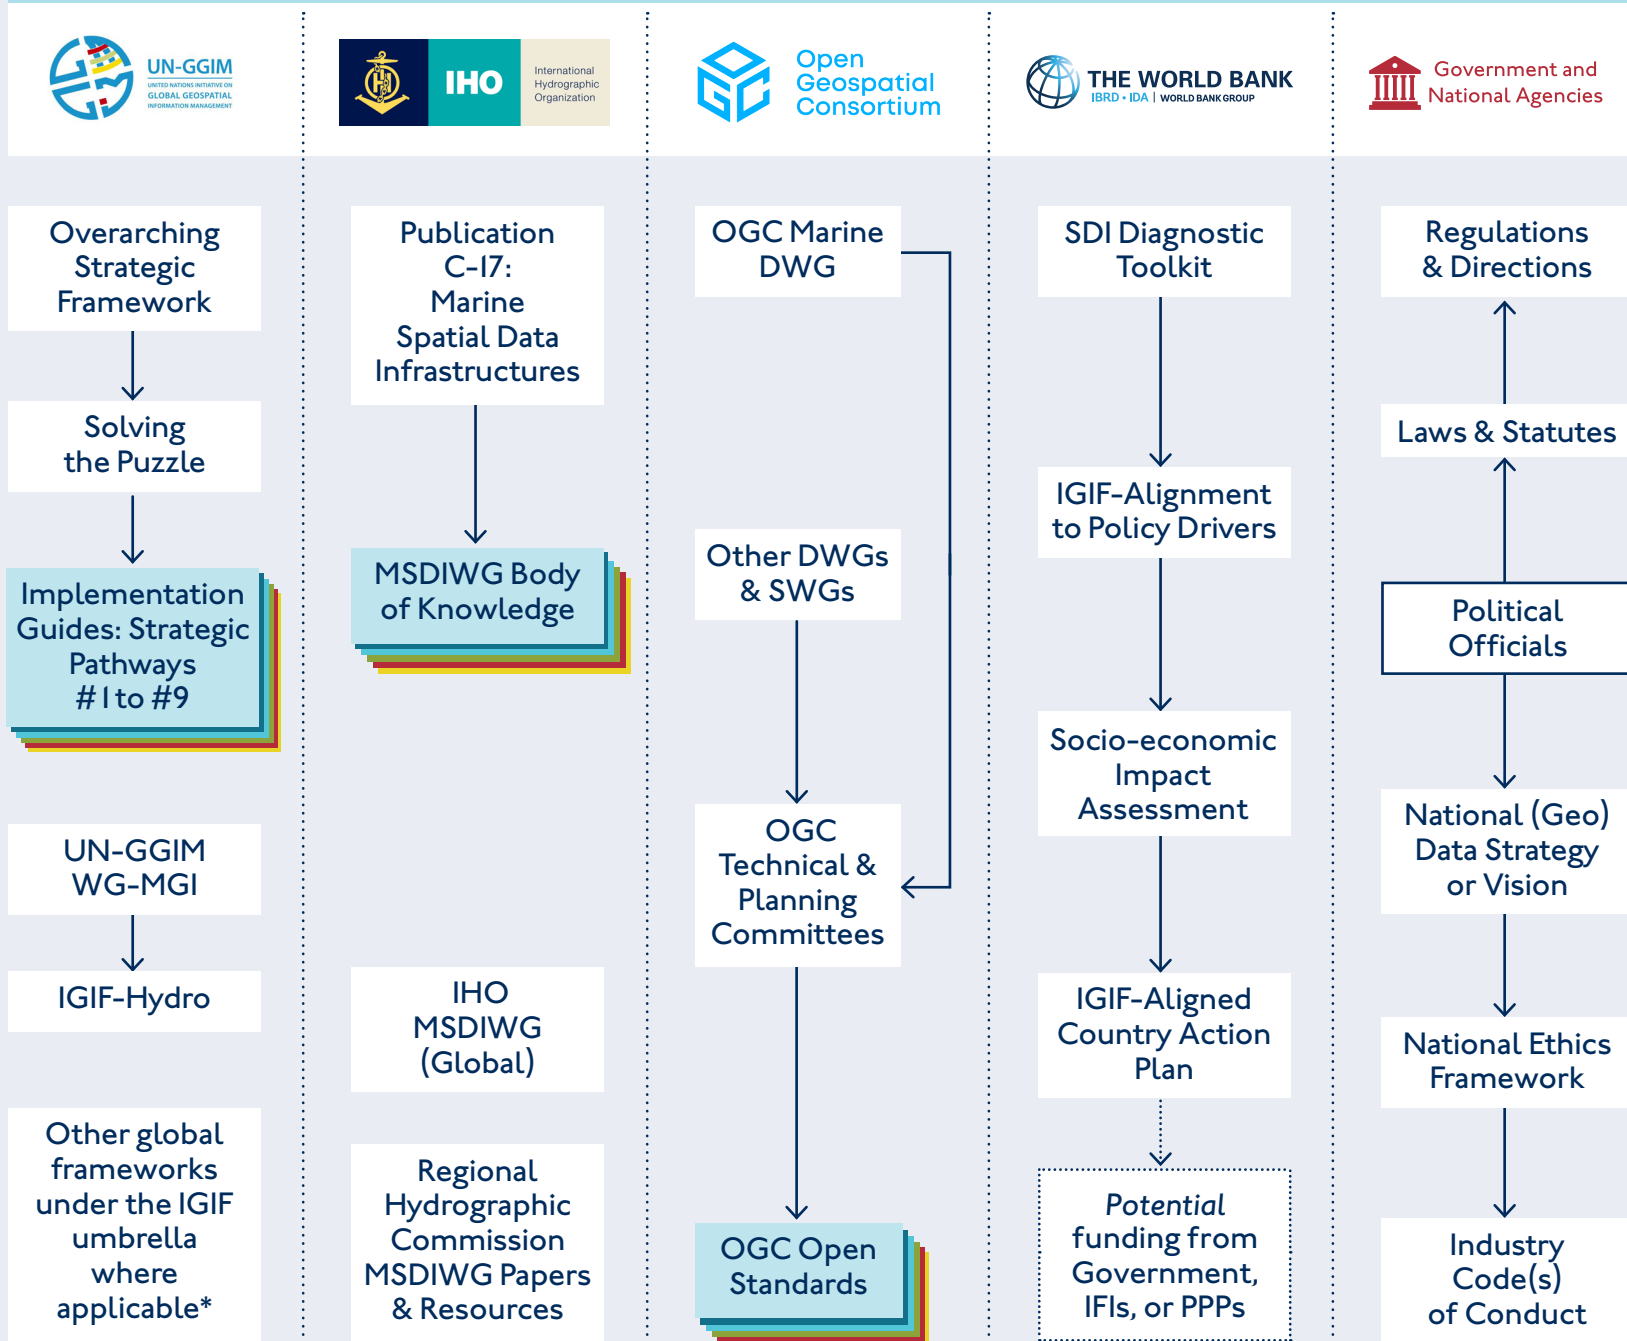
UN-GGIM
UNITED NATIONS INITIATIVE ON GLOBAL GEOSPATIAL INFORMATION MANAGEMENT

IHO
International Hydrographic Organization

Open Geospatial Consortium

THE WORLD BANK
IBRD • IDA | WORLD BANK GROUP

Government and National Agencies

Overarching Strategic Framework

Solving the Puzzle

Implementation Guides: Strategic Pathways #1 to #9

UN-GGIM WG-MGI

IGIF-Hydro

Other global frameworks under the IGIF umbrella where applicable*

Publication C-17: Marine Spatial Data Infrastructures

MSDIWG Body of Knowledge

IHO MSDIWG (Global)

Regional Hydrographic Commission MSDIWG Papers & Resources

OGC Marine DWG

Other DWGs & SWGs

OGC Technical & Planning Committees

OGC Open Standards

SDI Diagnostic Toolkit

IGIF-Alignment to Policy Drivers

Socio-economic Impact Assessment

IGIF-Aligned Country Action Plan

Potential funding from Government, IFIs, or PPPs

Regulations & Directions

Laws & Statutes

Political Officials

National (Geo) Data Strategy or Vision

National Ethics Framework

Industry Code(s) of Conduct